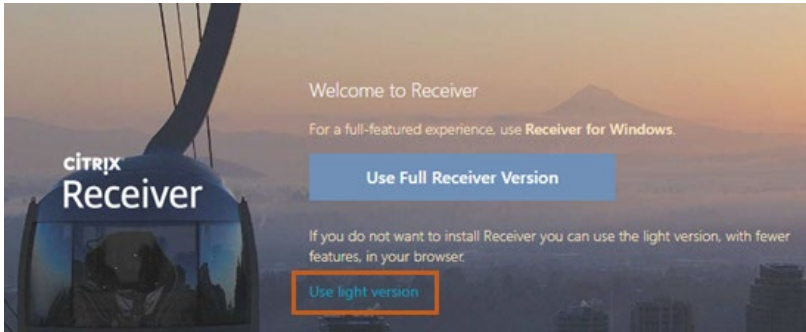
CITRIX
Receiver

Welcome to Receiver

For a full-featured experience, use **Receiver for Windows**.

Use Full Receiver Version

If you do not want to install Receiver you can use the light version, with fewer features, in your browser.

Use light version